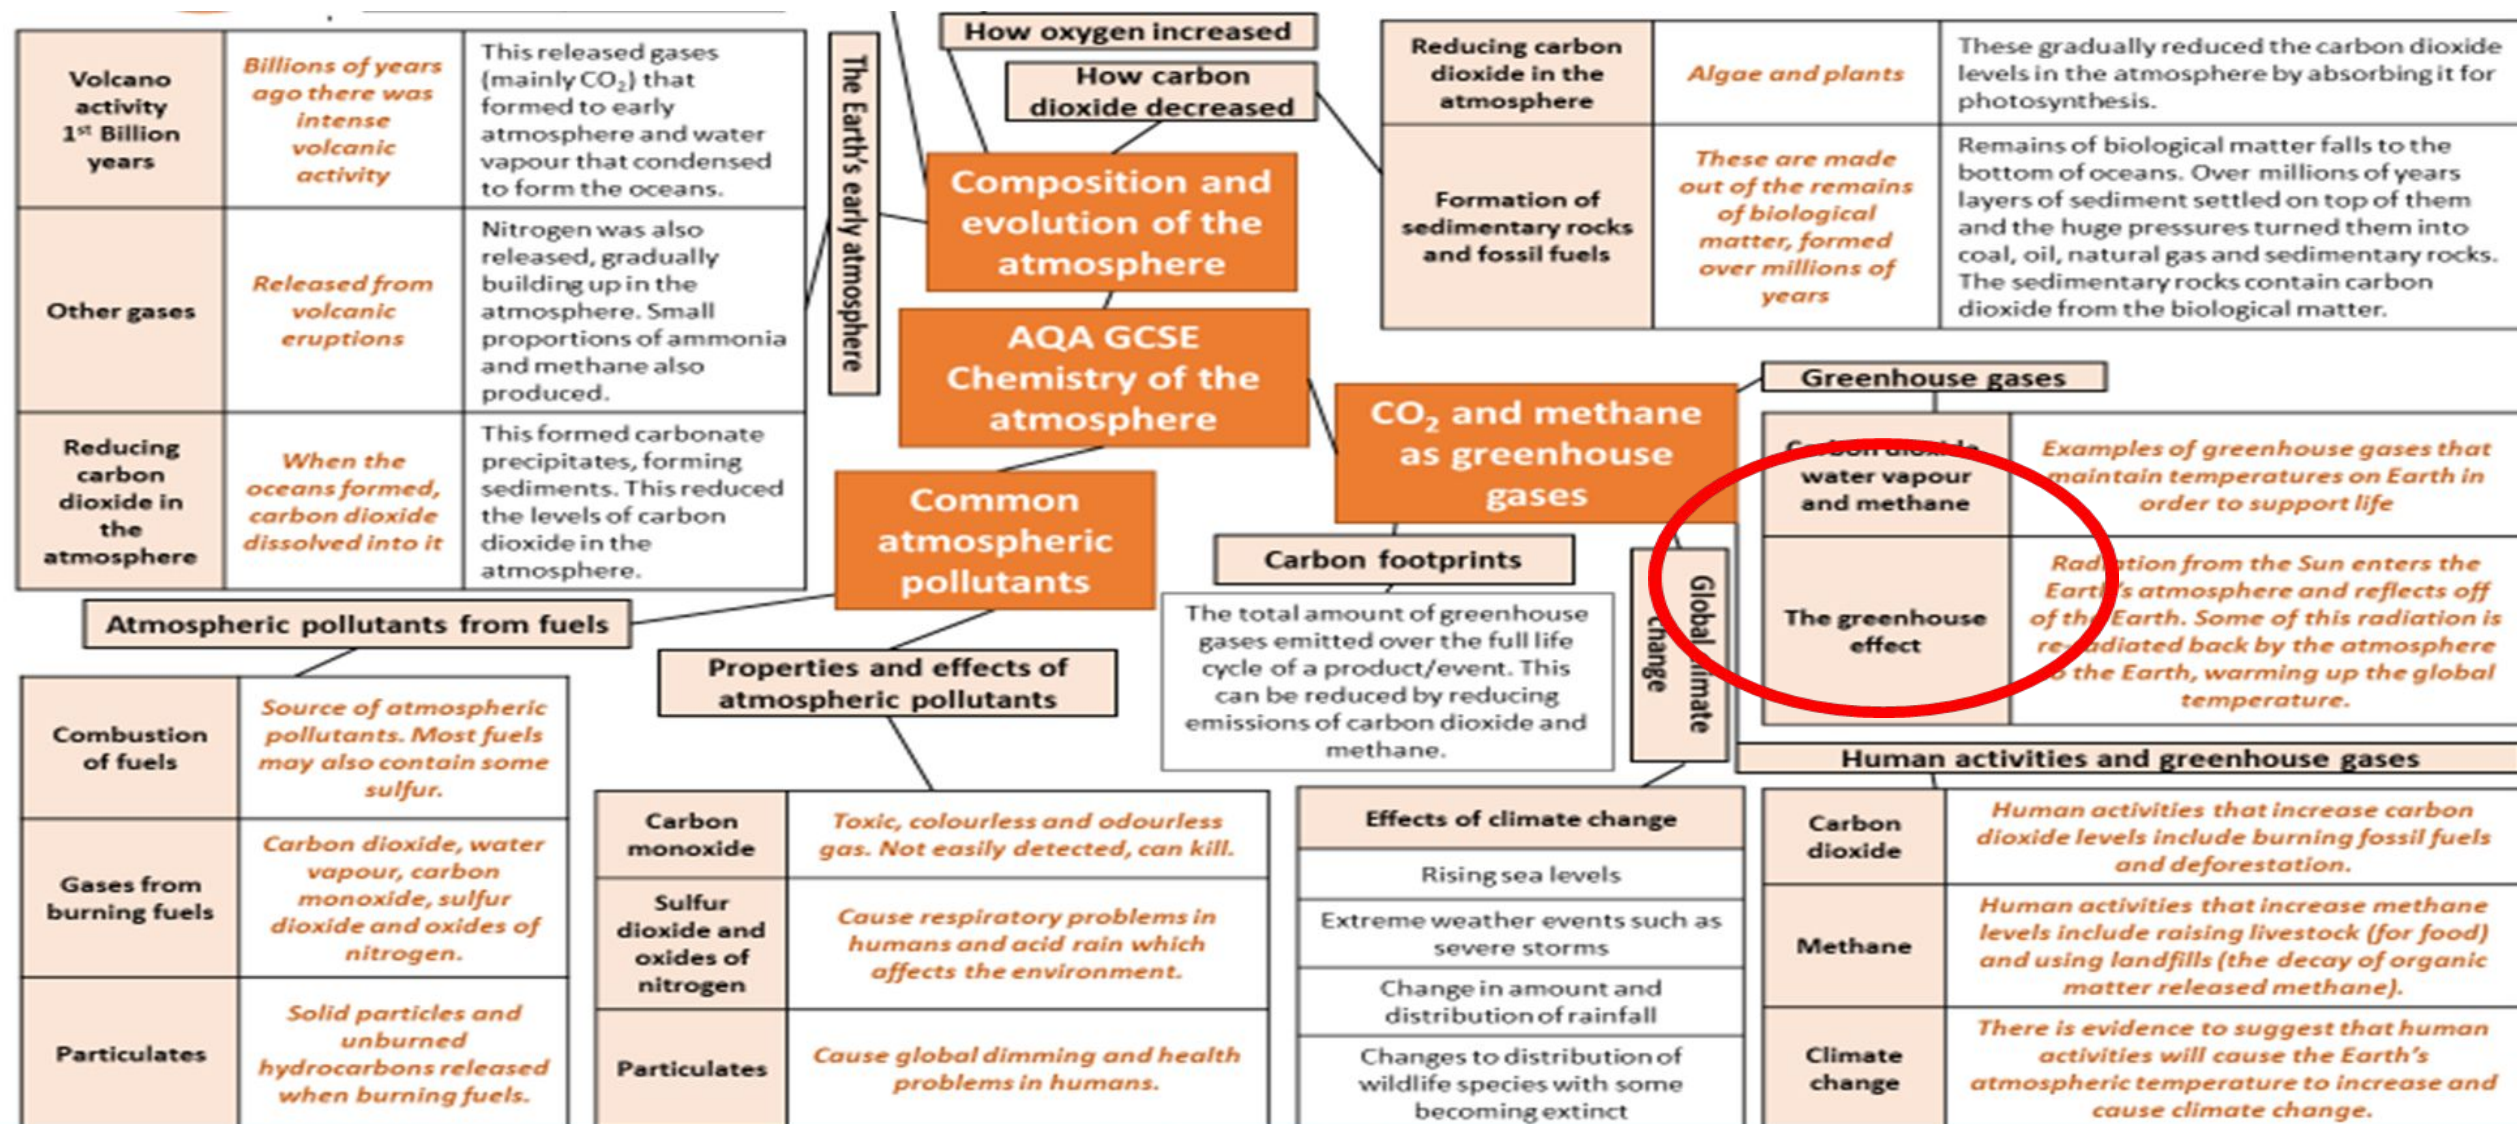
| Volcano activity 1$^{st}$ Billion years | Billions of years ago there was intense volcanic activity | This released gases (mainly $CO_2$) that formed to early atmosphere and water vapour that condensed to form the oceans. |
|---|---|---|
| Other gases | Released from volcanic eruptions | Nitrogen was also released, gradually building up in the atmosphere. Small proportions of ammonia and methane also produced. |
| Reducing carbon dioxide in the atmosphere | When the oceans formed, carbon dioxide dissolved into it | This formed carbonate precipitates, forming sediments. This reduced the levels of carbon dioxide in the atmosphere. |

The Earth's early atmosphere

How oxygen increased

How carbon dioxide decreased

Composition and evolution of the atmosphere

AQA GCSE Chemistry of the atmosphere

| Reducing carbon dioxide in the atmosphere | Algae and plants | These gradually reduced the carbon dioxide levels in the atmosphere by absorbing it for photosynthesis. |
|---|---|---|
| Formation of sedimentary rocks and fossil fuels | These are made out of the remains of biological matter, formed over millions of years | Remains of biological matter falls to the bottom of oceans. Over millions of years layers of sediment settled on top of them and the huge pressures turned them into coal, oil, natural gas and sedimentary rocks. The sedimentary rocks contain carbon dioxide from the biological matter. |

$CO_2$ and methane as greenhouse gases

Greenhouse gases

| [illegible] water vapour and methane | Examples of greenhouse gases that maintain temperatures on Earth in order to support life |
|---|---|
| The greenhouse effect | Rad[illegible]tion from the Sun enters the Eart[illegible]s atmosphere and reflects off of th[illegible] Earth. Some of this radiation is re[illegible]adiated back by the atmosphere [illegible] the Earth, warming up the global temperature. |

Common atmospheric pollutants

Carbon footprints

The total amount of greenhouse gases emitted over the full life cycle of a product/event. This can be reduced by reducing emissions of carbon dioxide and methane.

Global climate change

Atmospheric pollutants from fuels

| Combustion of fuels | Source of atmospheric pollutants. Most fuels may also contain some sulfur. |
|---|---|
| Gases from burning fuels | Carbon dioxide, water vapour, carbon monoxide, sulfur dioxide and oxides of nitrogen. |
| Particulates | Solid particles and unburned hydrocarbons released when burning fuels. |

Properties and effects of atmospheric pollutants

| Carbon monoxide | Toxic, colourless and odourless gas. Not easily detected, can kill. |
|---|---|
| Sulfur dioxide and oxides of nitrogen | Cause respiratory problems in humans and acid rain which affects the environment. |
| Particulates | Cause global dimming and health problems in humans. |

| Effects of climate change |
|---|
| Rising sea levels |
| Extreme weather events such as severe storms |
| Change in amount and distribution of rainfall |
| Changes to distribution of wildlife species with some becoming extinct |

Human activities and greenhouse gases

| Carbon dioxide | Human activities that increase carbon dioxide levels include burning fossil fuels and deforestation. |
|---|---|
| Methane | Human activities that increase methane levels include raising livestock (for food) and using landfills (the decay of organic matter released methane). |
| Climate change | There is evidence to suggest that human activities will cause the Earth's atmospheric temperature to increase and cause climate change. |